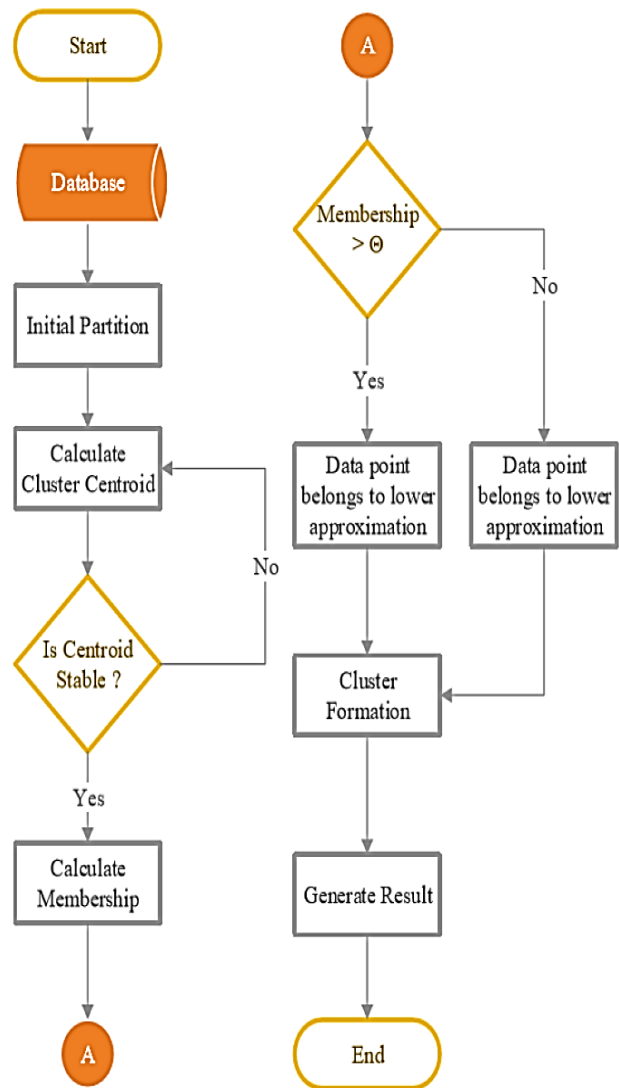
Start

Database

Initial Partition

Calculate Cluster Centroid

No

Is Centroid Stable ?

Yes

Calculate Membership

A

A

Membership > Θ

No

Yes

Data point belongs to lower approximation

Data point belongs to lower approximation

Cluster Formation

Generate Result

End